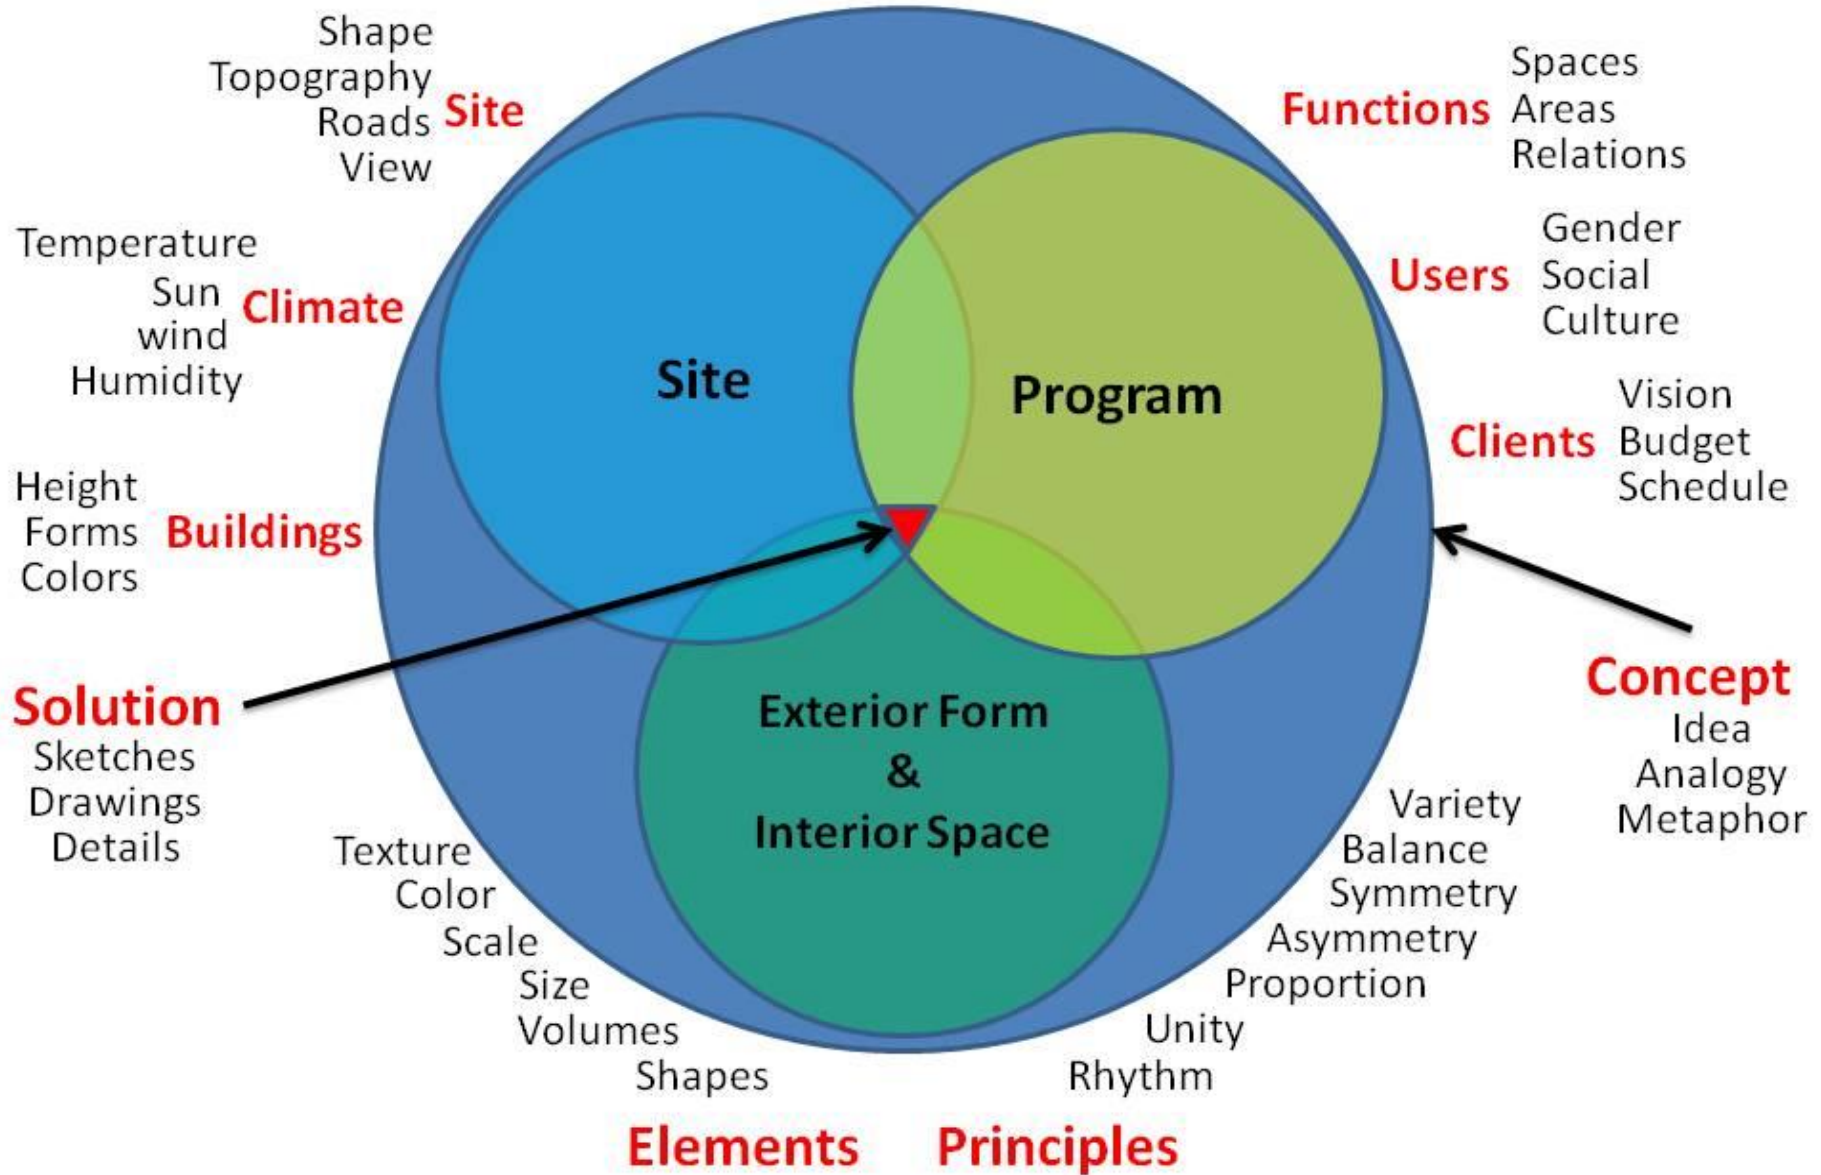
Shape
Topography
Roads
View
Site

Temperature
Sun
wind
Humidity
Climate

Height
Forms
Colors
Buildings

Solution
Sketches
Drawings
Details

Functions
Spaces
Areas
Relations

Users
Gender
Social
Culture

Clients
Vision
Budget
Schedule

Site

Program

Exterior Form
&
Interior Space

Concept
Idea
Analogy
Metaphor

Texture
Color
Scale
Size
Volumes
Shapes

Variety
Balance
Symmetry
Asymmetry
Proportion
Unity
Rhythm

Elements
Principles